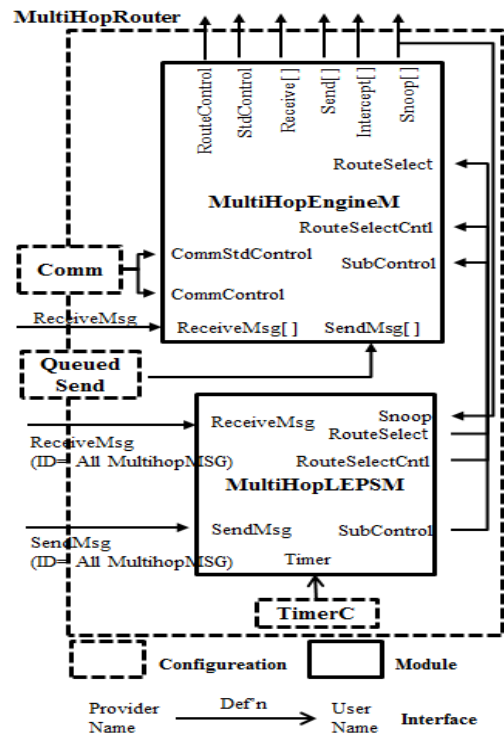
MultiHopRouter

RouteControl
StdControl
Receive[ ]
Send[ ]
Intercept[ ]
Snoop[ ]

RouteSelect

MultiHopEngineM

RouteSelectCntl

Comm

CommStdControl

SubControl

CommControl

ReceiveMsg

ReceiveMsg[ ]

SendMsg[ ]

Queued Send

ReceiveMsg

Snoop

RouteSelect

ReceiveMsg (ID= All MultihopMSG)

RouteSelectCntl

MultiHopLEPSM

SendMsg

SubControl

SendMsg (ID= All MultihopMSG)

Timer

TimerC

Configureation

Module

Provider Name

Def'n

User Name

Interface